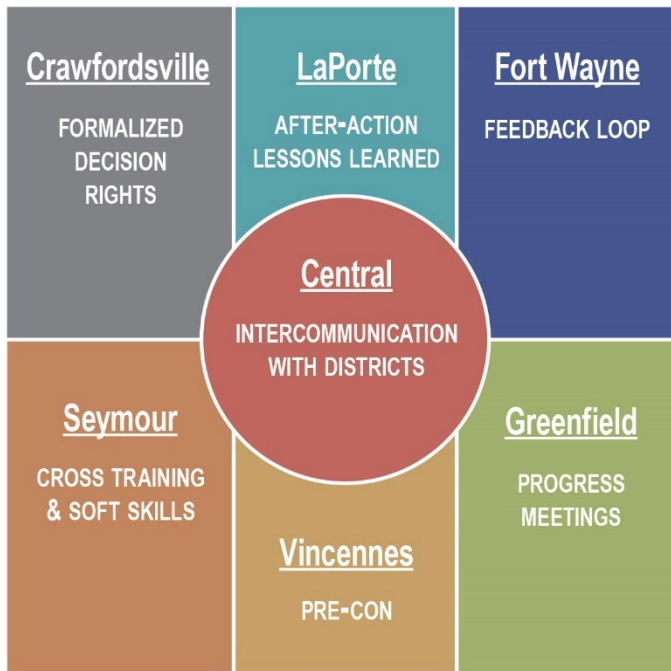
Crawfordsville

FORMALIZED DECISION RIGHTS

LaPorte

AFTER-ACTION LESSONS LEARNED

Fort Wayne

FEEDBACK LOOP

Central

INTERCOMMUNICATION WITH DISTRICTS

Seymour

CROSS TRAINING & SOFT SKILLS

Greenfield

PROGRESS MEETINGS

Vincennes

PRE-CON